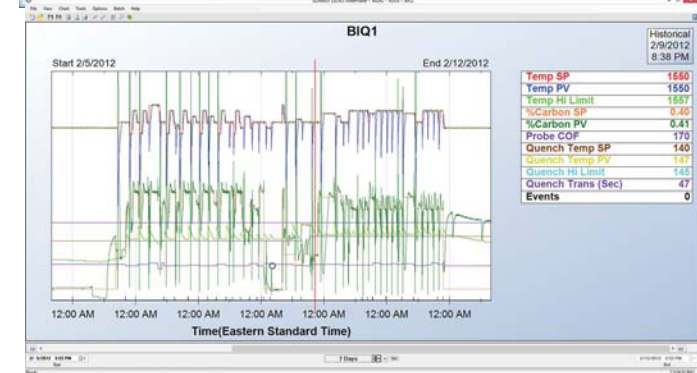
File View Chart Tools Options Batch Help

BIQ1

Historical
2/9/2012
8:38 PM

Start 2/5/2012

End 2/12/2012

| | |
|---|---|
| Temp SP | 1550 |
| Temp PV | 1550 |
| Temp Hi Limit | 1557 |
| %Carbon SP | 0.40 |
| %Carbon PV | 0.41 |
| Probe COF | 170 |
| Quench Temp SP | 140 |
| Quench Temp PV | 147 |
| Quench Hi Limit | 145 |
| Quench Trans (Sec) | 47 |
| Events | 0 |

12:00 AM 12:00 AM 12:00 AM 12:00 AM 12:00 AM 12:00 AM 12:00 AM

Time(Eastern Standard Time)

7 Days